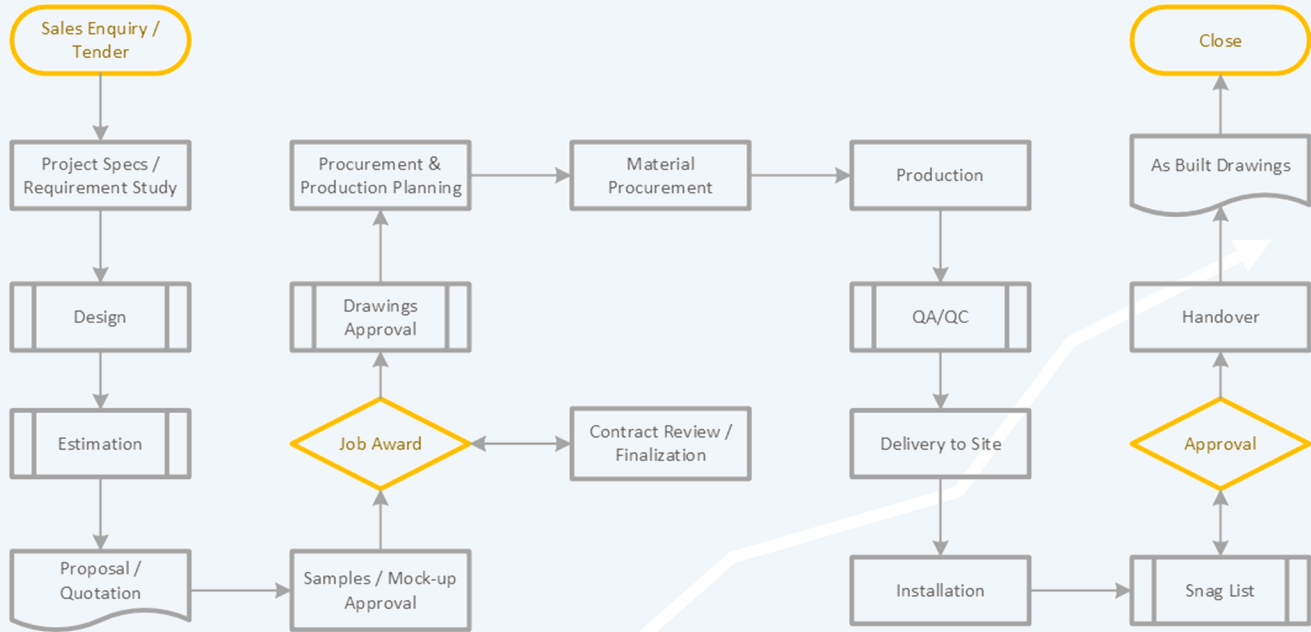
Sales Enquiry / Tender

Project Specs / Requirement Study

Design

Estimation

Proposal / Quotation

Samples / Mock-up Approval

Job Award

Contract Review / Finalization

Drawings Approval

Procurement & Production Planning

Material Procurement

Production

QA/QC

Delivery to Site

Installation

Snag List

Approval

Handover

As Built Drawings

Close